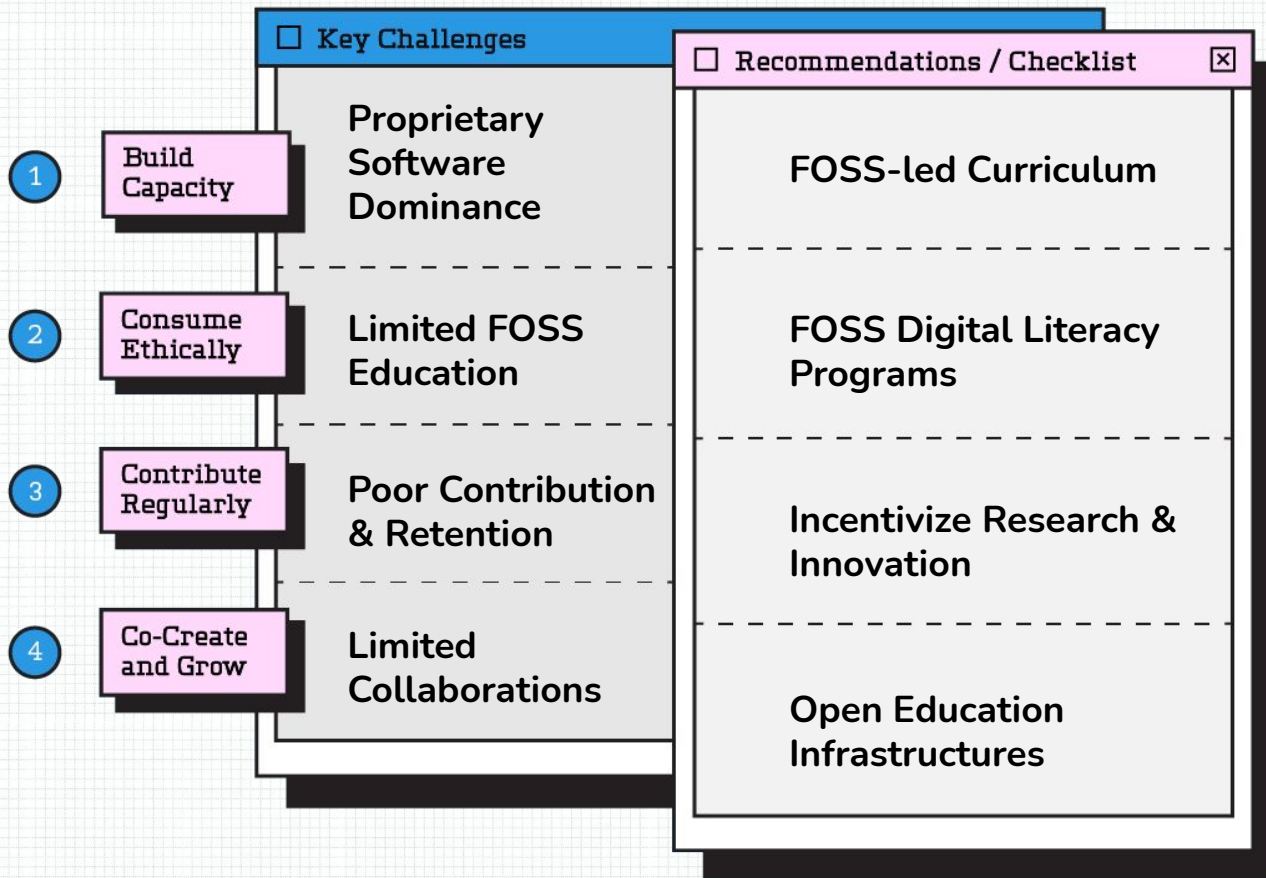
Key Challenges

1 Build Capacity

Proprietary Software Dominance

2 Consume Ethically

Limited FOSS Education

3 Contribute Regularly

Poor Contribution & Retention

4 Co-Create and Grow

Limited Collaborations

Recommendations / Checklist

FOSS-led Curriculum

FOSS Digital Literacy Programs

Incentivize Research & Innovation

Open Education Infrastructures